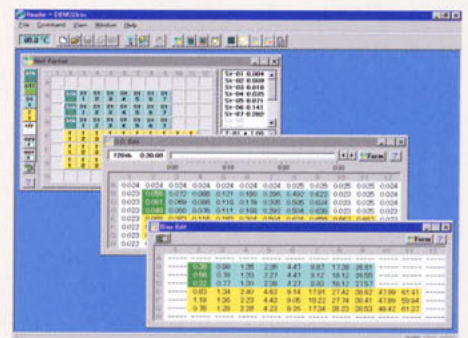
Reader - DEMO2.lrn

File Command View Window Help

Well Format

Std 01 0.009
Std 02 0.009
Std 03 0.018
Std 04 0.025
Std 05 0.071
Std 06 0.141
Std 07 0.262

OD Edit

Form

| 0.024 | 0.024 | 0.024 | 0.024 | 0.024 | 0.024 | 0.024 | 0.025 | 0.025 | 0.025 | 0.025 | 0.025 |
|---|---|---|---|---|---|---|---|---|---|---|---|
| 0.023 | 0.058 | 0.072 | 0.088 | 0.171 | 0.190 | 0.396 | 0.492 | 0.622 | 0.023 | 0.025 | 0.024 |
| 0.023 | 0.061 | 0.069 | 0.086 | 0.118 | 0.119 | 0.306 | 0.505 | 0.624 | 0.023 | 0.025 | 0.023 |
| 0.023 | 0.040 | 0.070 | 0.076 | 0.111 | 0.108 | 0.292 | 0.504 | 0.638 | 0.023 | 0.025 | 0.023 |

Base Edit

Form

| 0.93 | 0.86 | 1.35 | 2.36 | 4.47 | 8.87 | 17.38 | 26.81 |
|---|---|---|---|---|---|---|---|
| 0.96 | 0.78 | 1.03 | 2.27 | 4.47 | 9.12 | 18.12 | 28.56 |
| 0.83 | 0.77 | 1.09 | 2.36 | 4.27 | 8.80 | 18.12 | 27.57 |
| 0.83 | 1.34 | 2.40 | 4.62 | 9.14 | 17.91 | 27.42 | 39.92 | 47.86 | 65.41 |
| 1.19 | 1.36 | 2.23 | 4.43 | 9.05 | 18.22 | 27.74 | 39.41 | 47.86 | 59.94 |
| 0.16 | 1.28 | 2.28 | 4.23 | 9.35 | 17.38 | 28.23 | 39.53 | 48.41 | 61.27 |